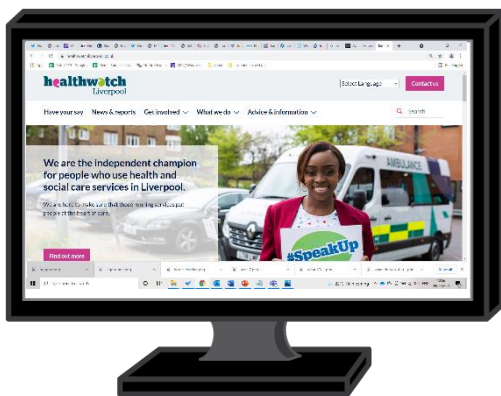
healthwatch Liverpool

Select Language

Contact us

Have your say

News & reports

Get involved

What we do

Advice & information

Search

We are the independent champion for people who use health and social care services in Liverpool.

We are here to make sure that those running services put people at the heart of care.

Find out more

AMBULANCE

#SpeakUp